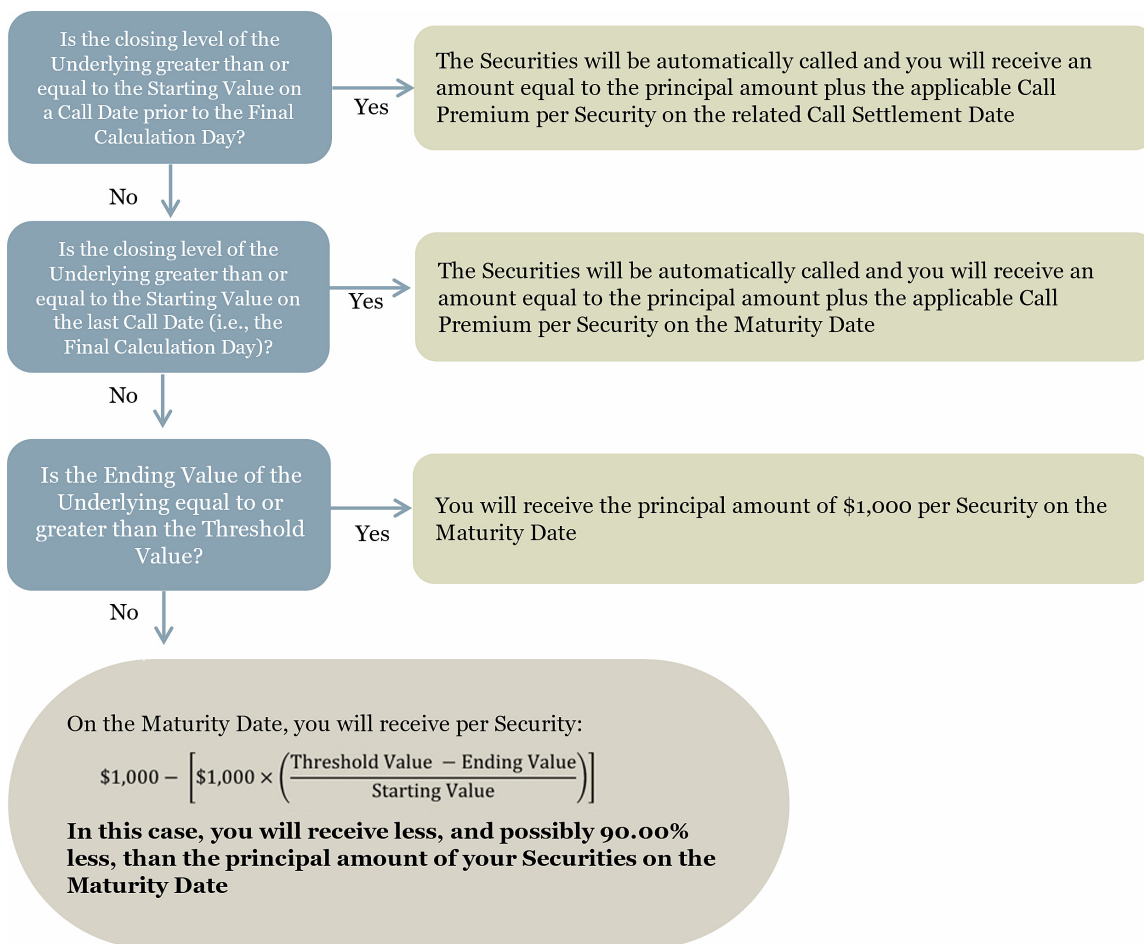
Is the closing level of the Underlying greater than or equal to the Starting Value on a Call Date prior to the Final Calculation Day?

Yes

The Securities will be automatically called and you will receive an amount equal to the principal amount plus the applicable Call Premium per Security on the related Call Settlement Date

No

Is the closing level of the Underlying greater than or equal to the Starting Value on the last Call Date (i.e., the Final Calculation Day)?

Yes

The Securities will be automatically called and you will receive an amount equal to the principal amount plus the applicable Call Premium per Security on the Maturity Date

No

Is the Ending Value of the Underlying equal to or greater than the Threshold Value?

Yes

You will receive the principal amount of $1,000 per Security on the Maturity Date

No

On the Maturity Date, you will receive per Security:

$\$1{,}000 - \left[\$1{,}000 \times \left(\frac{\text{Threshold Value} - \text{Ending Value}}{\text{Starting Value}}\right)\right]$

**In this case, you will receive less, and possibly 90.00% less, than the principal amount of your Securities on the Maturity Date**